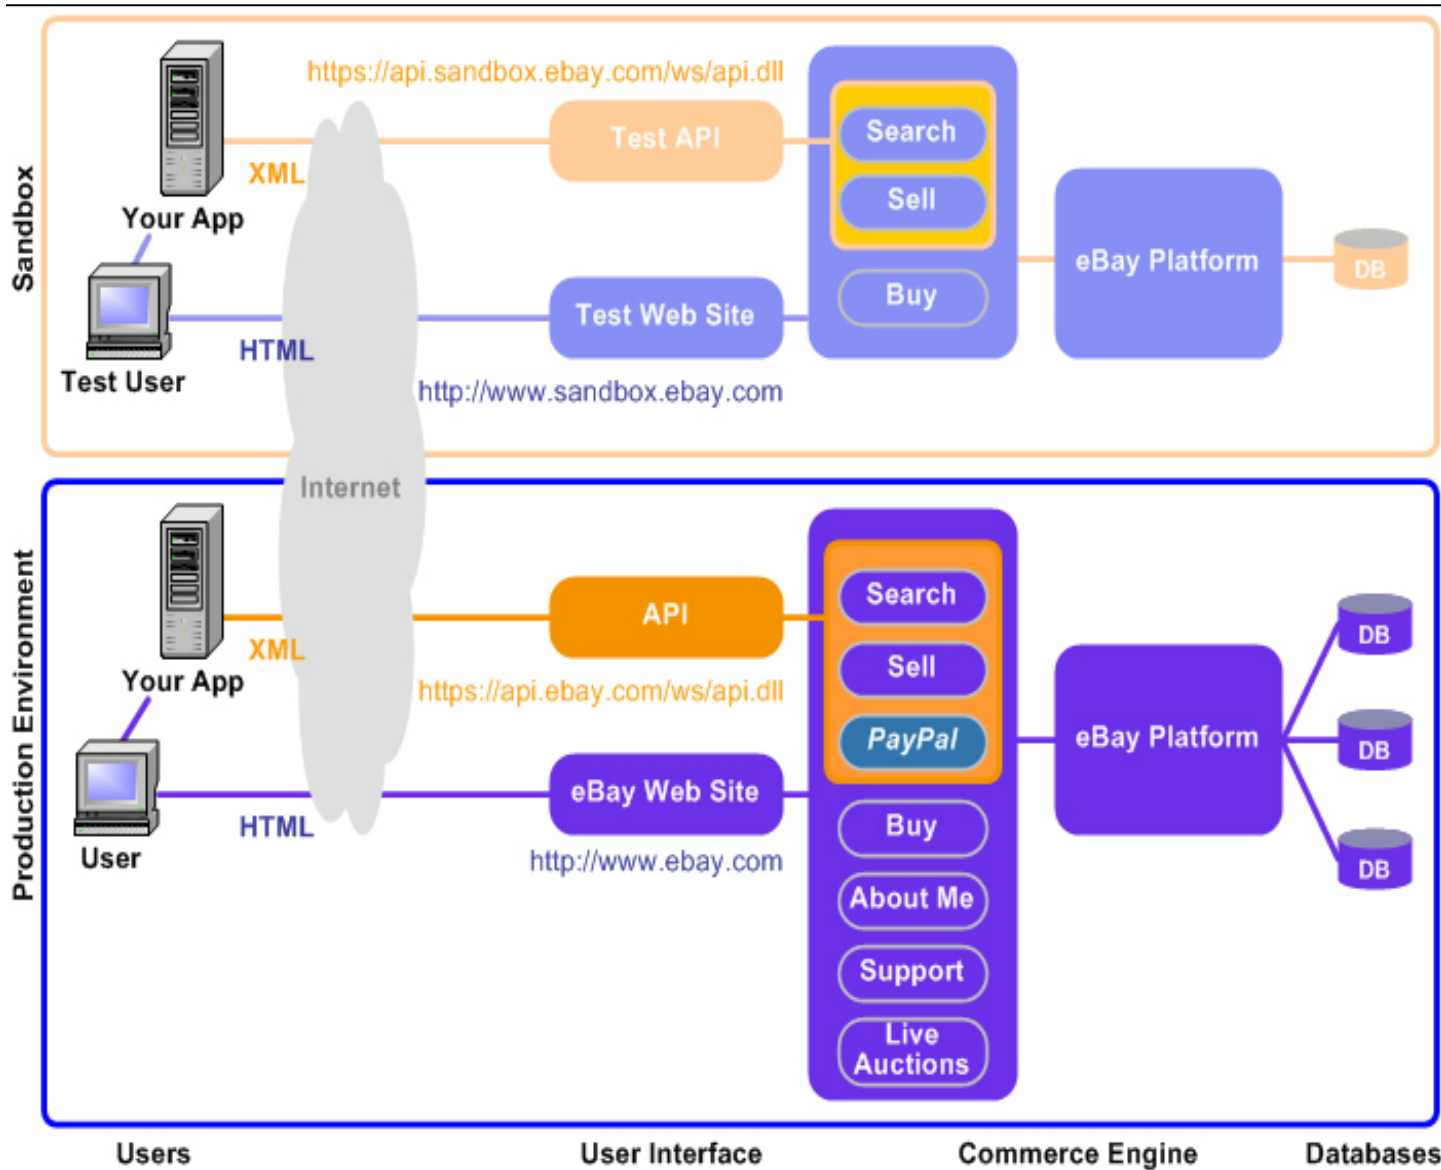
Sandbox

https://api.sandbox.ebay.com/ws/api.dll

Your App

XML

Test API

Search

Sell

Buy

eBay Platform

DB

Test User

HTML

Test Web Site

http://www.sandbox.ebay.com

Internet

Production Environment

Your App

XML

API

Search

Sell

PayPal

https://api.ebay.com/ws/api.dll

eBay Platform

DB

DB

DB

User

HTML

eBay Web Site

http://www.ebay.com

Buy

About Me

Support

Live Auctions

Users

User Interface

Commerce Engine

Databases